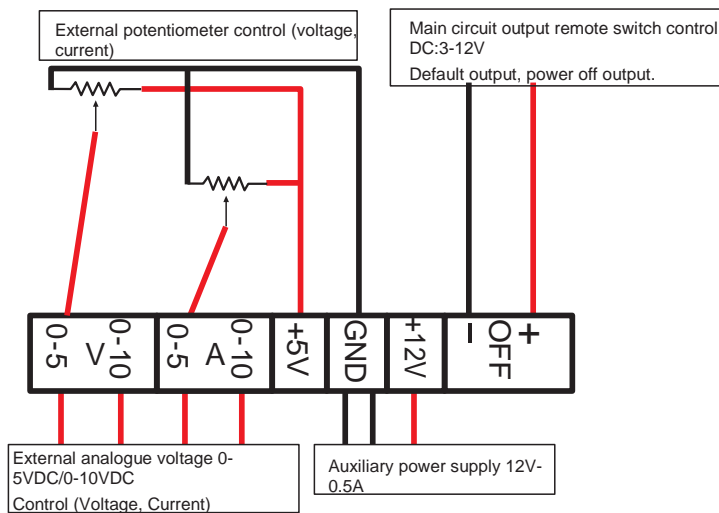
External potentiometer control (voltage, current)

Main circuit output remote switch control DC:3-12V

Default output, power off output.

0-5 V 0-10 0-5 A 0-10 +5V GND +12V - OFF +

External analogue voltage 0-5VDC/0-10VDC

Control (Voltage, Current)

Auxiliary power supply 12V-0.5A